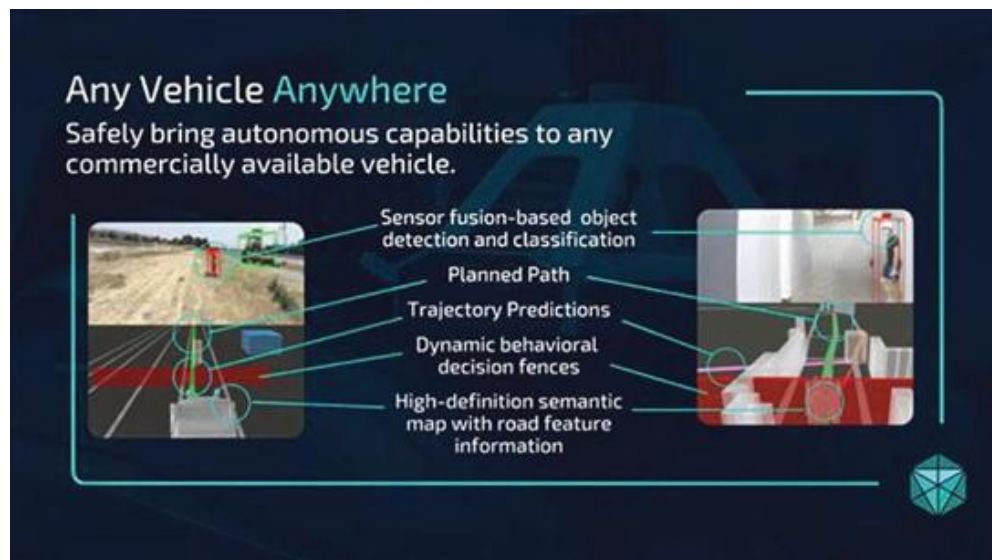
Any Vehicle Anywhere

Safely bring autonomous capabilities to any commercially available vehicle.

Sensor fusion-based object detection and classification

Planned Path

Trajectory Predictions

Dynamic behavioral decision fences

High-definition semantic map with road feature information